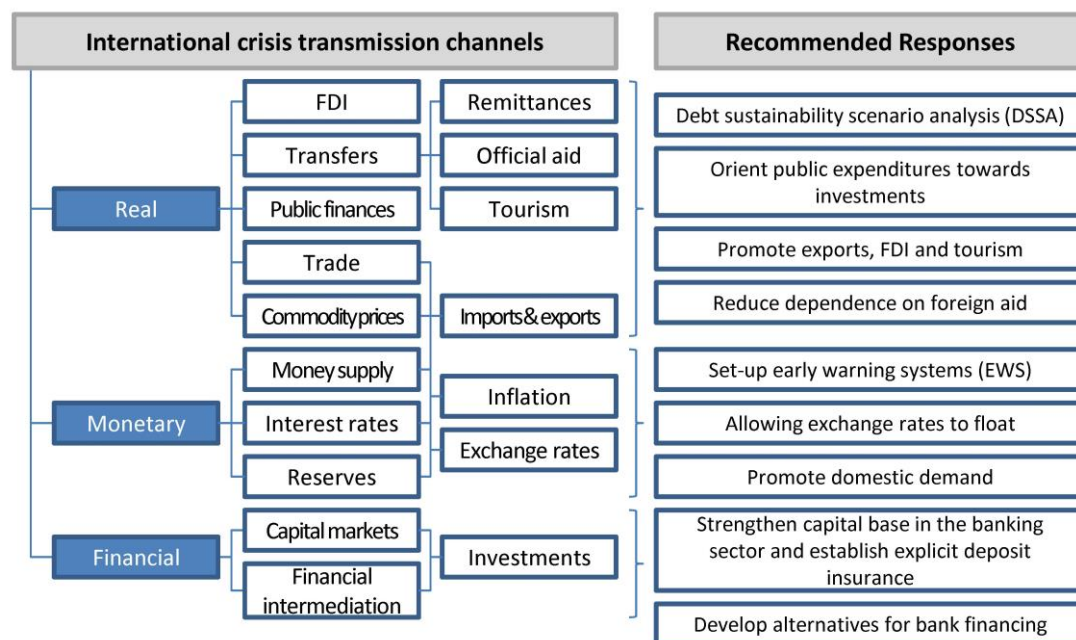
International crisis transmission channels

Recommended Responses

Real

FDI

Transfers

Public finances

Trade

Commodity prices

Remittances

Official aid

Tourism

Imports & exports

Monetary

Money supply

Interest rates

Reserves

Inflation

Exchange rates

Financial

Capital markets

Financial intermediation

Investments

Debt sustainability scenario analysis (DSSA)

Orient public expenditures towards investments

Promote exports, FDI and tourism

Reduce dependence on foreign aid

Set-up early warning systems (EWS)

Allowing exchange rates to float

Promote domestic demand

Strengthen capital base in the banking sector and establish explicit deposit insurance

Develop alternatives for bank financing